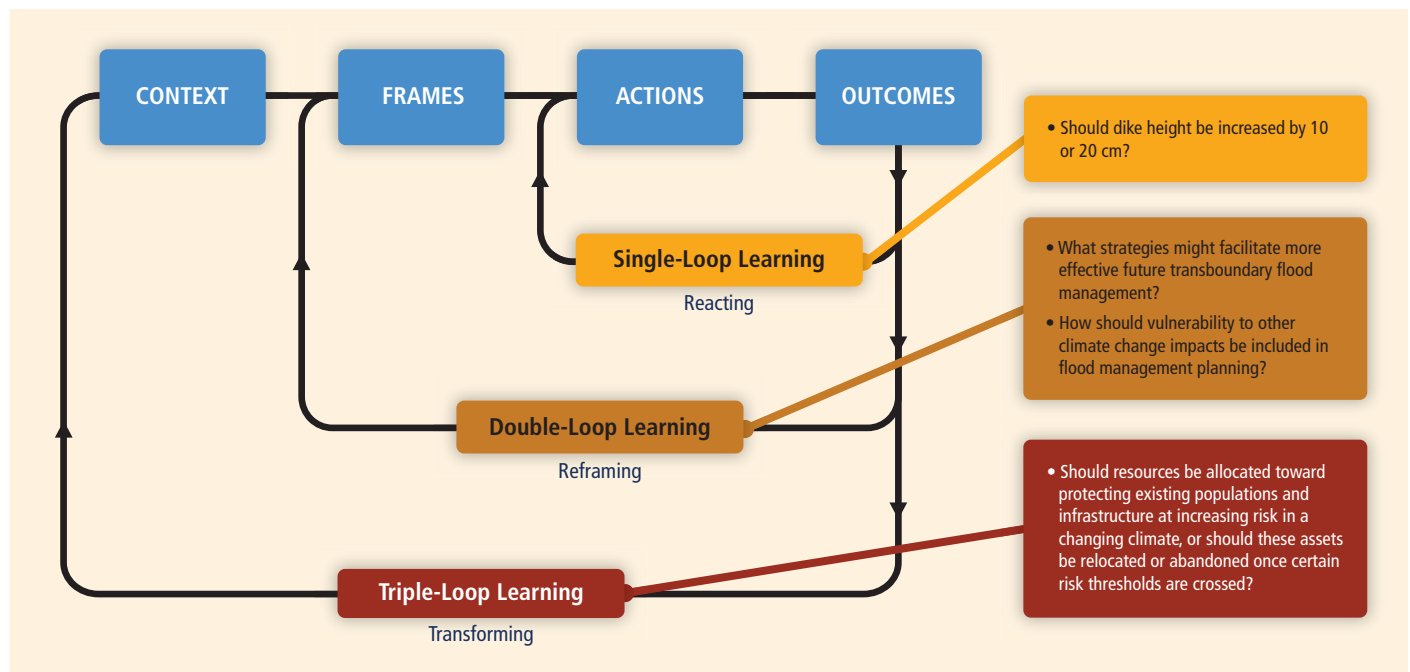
CONTEXT

FRAMES

ACTIONS

OUTCOMES

• Should dike height be increased by 10 or 20 cm?

Single-Loop Learning

Reacting

• What strategies might facilitate more effective future transboundary flood management?

• How should vulnerability to other climate change impacts be included in flood management planning?

Double-Loop Learning

Reframing

• Should resources be allocated toward protecting existing populations and infrastructure at increasing risk in a changing climate, or should these assets be relocated or abandoned once certain risk thresholds are crossed?

Triple-Loop Learning

Transforming